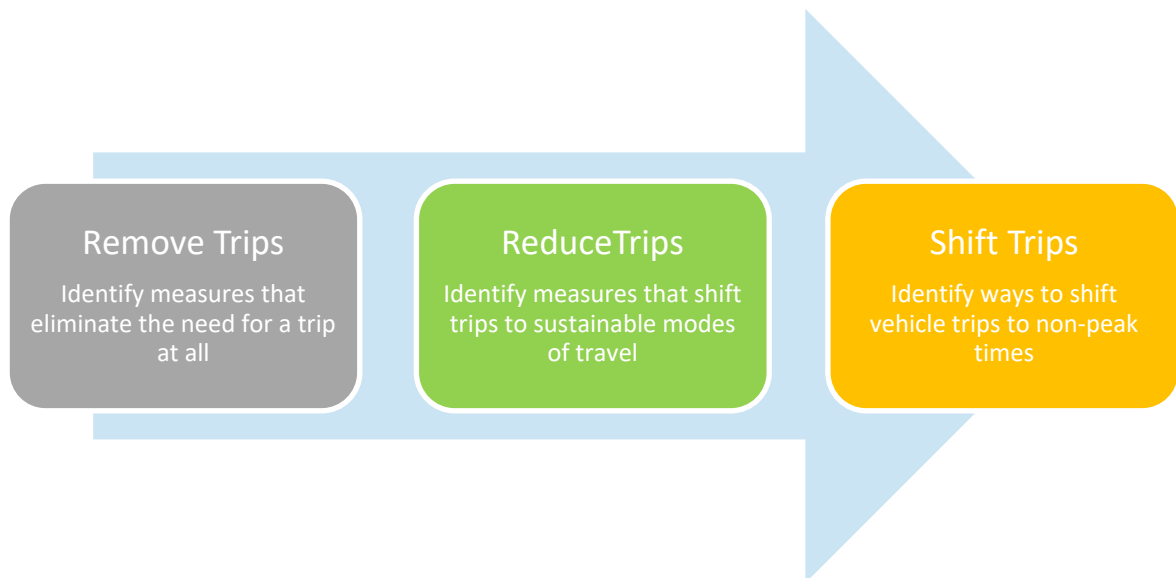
Remove Trips

Identify measures that eliminate the need for a trip at all

ReduceTrips

Identify measures that shift trips to sustainable modes of travel

Shift Trips

Identify ways to shift vehicle trips to non-peak times